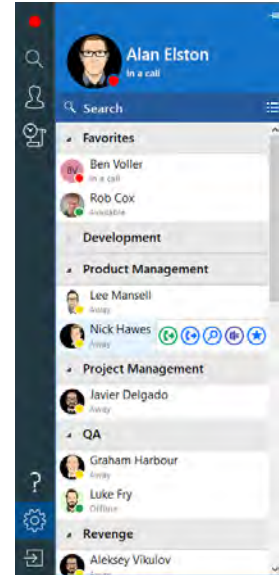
Alan Elston
In a call

Search

Favorites

BV Ben Voller
In a call

Rob Cox
Available

Development

Product Management

Lee Mansell
Away

Nick Hawes
Away

Project Management

Javier Delgado
Away

QA

Graham Harbour
Away

Luke Fry
Offline

Revenge

Aleksey Vikulov

?